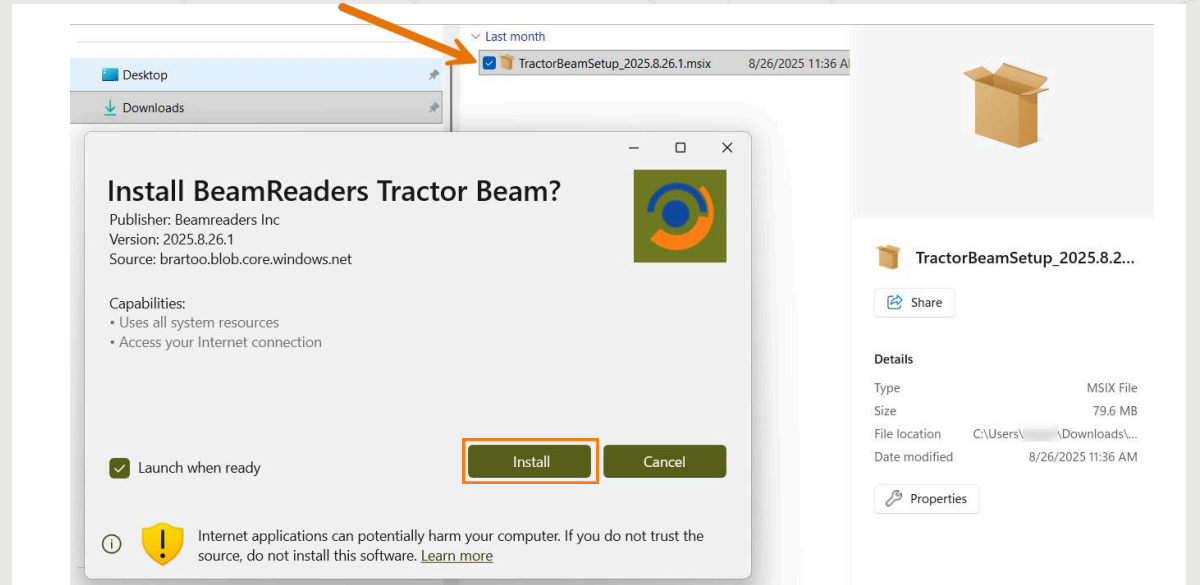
Last month

Desktop

Downloads

TractorBeamSetup_2025.8.26.1.msix 8/26/2025 11:36 A

Install BeamReaders Tractor Beam?

Publisher: Beamreaders Inc
Version: 2025.8.26.1
Source: brartoo.blob.core.windows.net

Capabilities:
• Uses all system resources
• Access your Internet connection

Launch when ready

Install

Cancel

Internet applications can potentially harm your computer. If you do not trust the source, do not install this software. Learn more

TractorBeamSetup_2025.8.2...

Share

Details

| Type | MSIX File |
|---|---|
| Size | 79.6 MB |
| File location | C:\Users\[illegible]\Downloads\... |
| Date modified | 8/26/2025 11:36 AM |

Properties